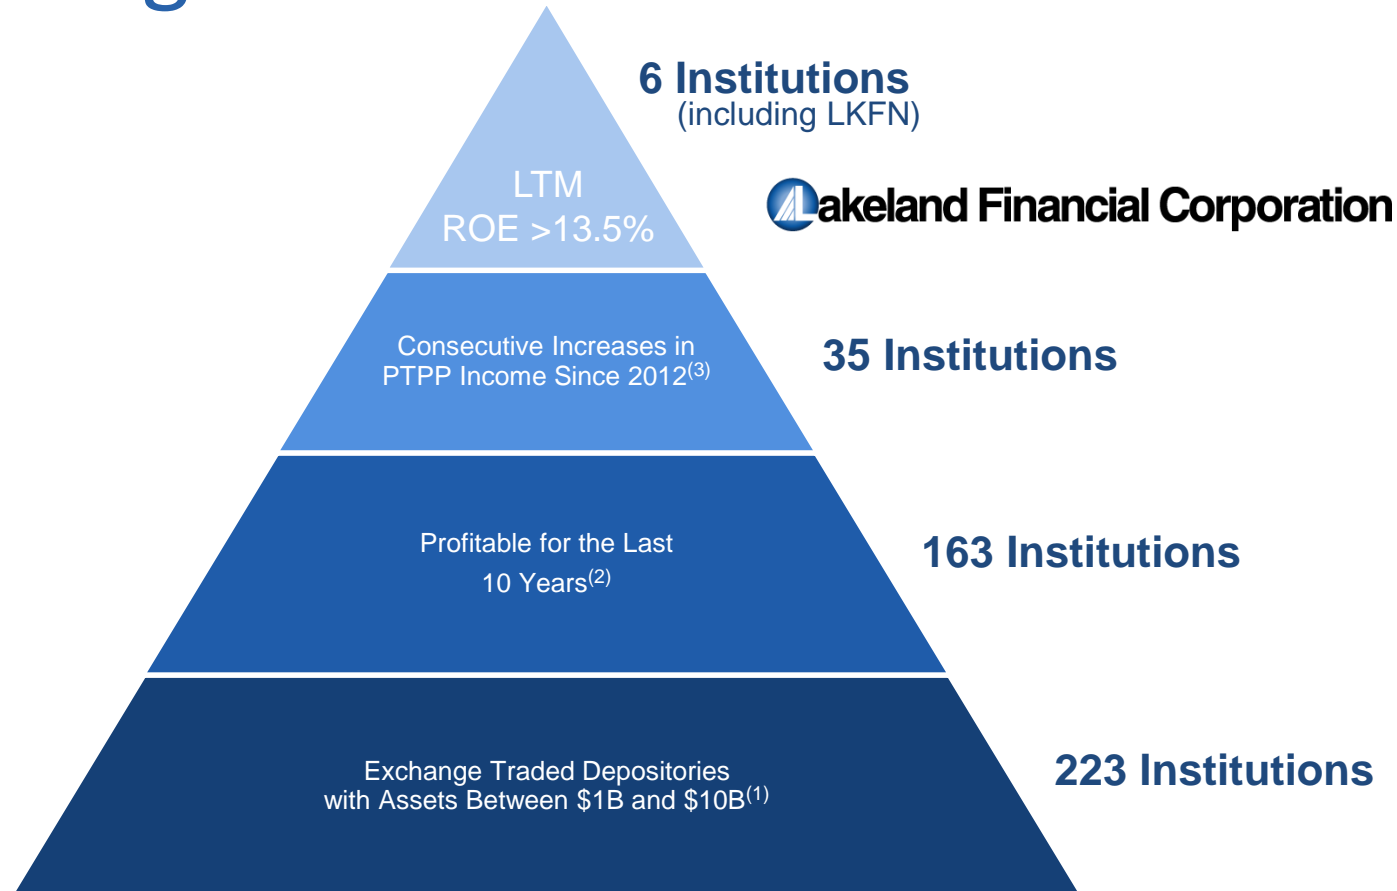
6 Institutions
(including LKFN)

LTM
ROE >13.5%

Lakeland Financial Corporation

Consecutive Increases in PTPP Income Since 2012$^{(3)}$

35 Institutions

Profitable for the Last 10 Years$^{(2)}$

163 Institutions

Exchange Traded Depositories with Assets Between \$1B and \$10B$^{(1)}$

223 Institutions